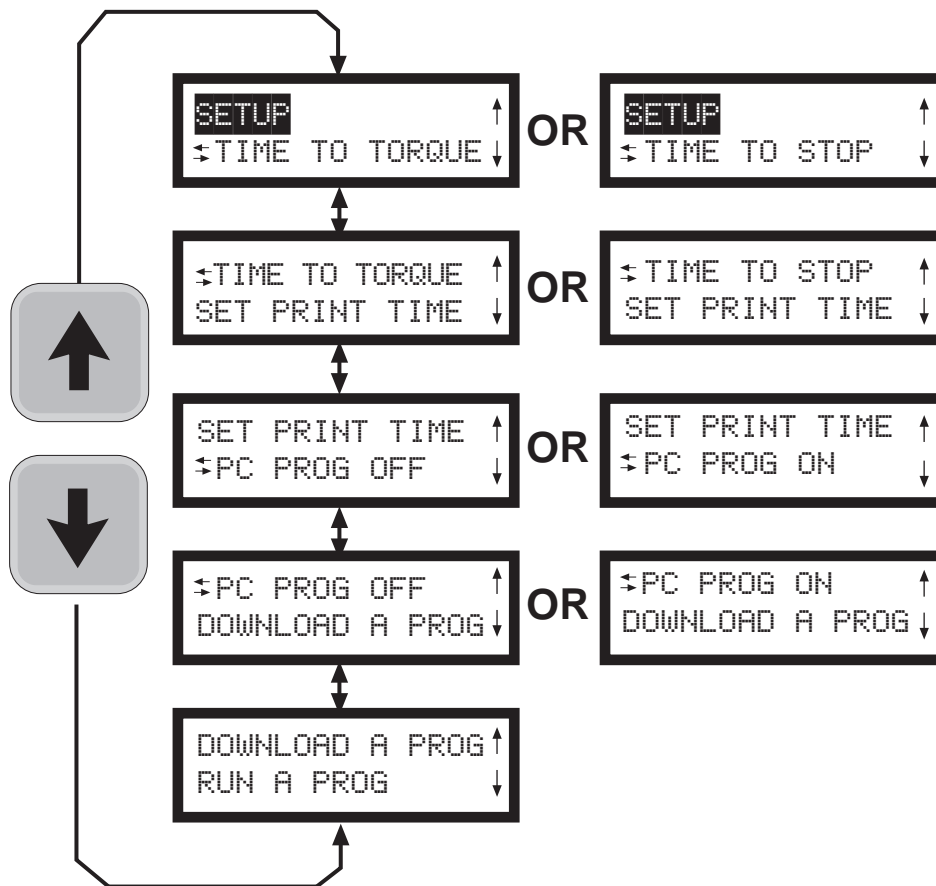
SETUP ↑
⇆TIME TO TORQUE ↓

OR

SETUP ↑
⇆TIME TO STOP ↓

⇆TIME TO TORQUE ↑
SET PRINT TIME ↓

OR

⇆TIME TO STOP ↑
SET PRINT TIME ↓

SET PRINT TIME ↑
⇆PC PROG OFF ↓

OR

SET PRINT TIME ↑
⇆PC PROG ON ↓

⇆PC PROG OFF ↑
DOWNLOAD A PROG ↓

OR

⇆PC PROG ON ↑
DOWNLOAD A PROG ↓

DOWNLOAD A PROG ↑
RUN A PROG ↓